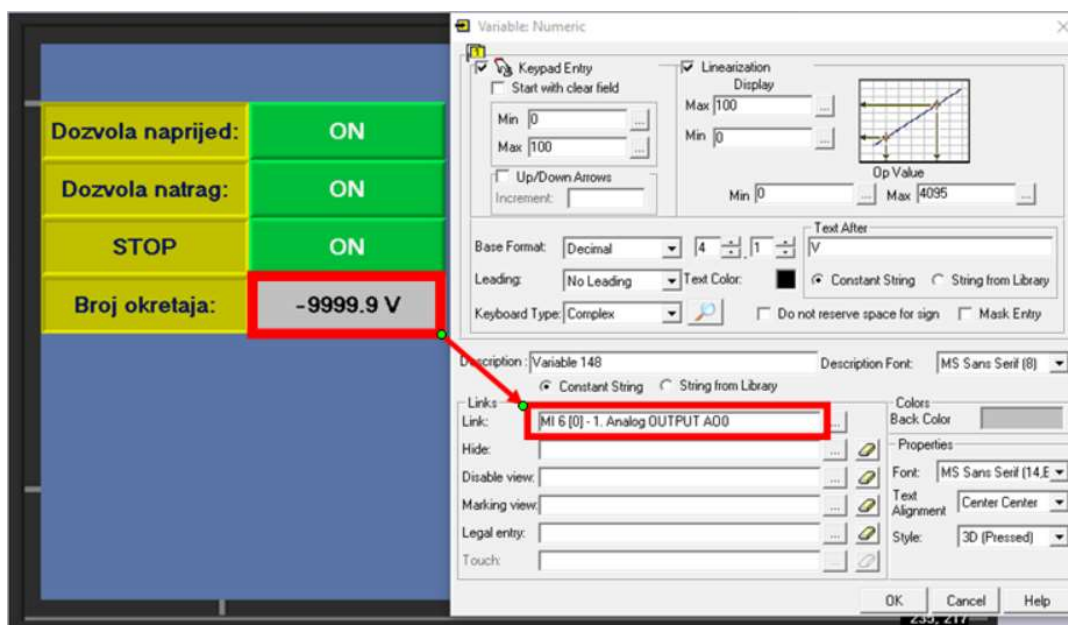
Dozvola naprijed: ON

Dozvola natrag: ON

STOP ON

Broj okretaja: -9999.9 V

Variable: Numeric

Keypad Entry
Start with clear field
Min 0
Max 100
Up/Down Arrows
Increment:

Linearization
Display
Max 100
Min 0
Op Value
Min 0
Max 4095

Base Format: Decimal 4 1
Text After
V
Leading: No Leading
Text Color:
Constant String
String from Library
Keyboard Type: Complex
Do not reserve space for sign
Mask Entry

Description : Variable 148
Description Font: MS Sans Serif (8)
Constant String
String from Library

Links
Link: MI 6 [0] - 1. Analog OUTPUT AO0
Hide:
Disable view:
Marking view:
Legal entry:
Touch:

Colors
Back Color
Properties
Font: MS Sans Serif (14,E
Text Alignment Center Center
Style: 3D (Pressed)

OK Cancel Help

235, 217